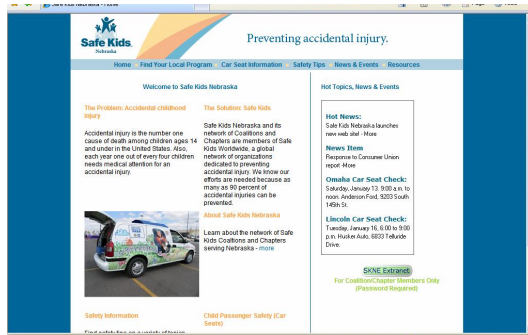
Safe Kids Nebraska

Safe Kids Nebraska

Preventing accidental injury.

Home · Find Your Local Program · Car Seat Information · Safety Tips · News & Events · Resources

Welcome to Safe Kids Nebraska

The Problem: Accidental childhood injury

Accidental injury is the number one cause of death among children ages 14 and under in the United States. Also, each year one out of every four children needs medical attention for an accidental injury.

The Solution: Safe Kids

Safe Kids Nebraska and its network of Coalitions and Chapters are members of Safe Kids Worldwide, a global network of organizations dedicated to preventing accidental injury. We know our efforts are needed because as many as 90 percent of accidental injuries can be prevented.

About Safe Kids Nebraska

Learn about the network of Safe Kids Coalitions and Chapters serving Nebraska - more

Safety Information

Find safety tips on a variety of topics

Child Passenger Safety (Car Seats)

Hot Topics, News & Events

Hot News:
Safe Kids Nebraska launches new web site! - More

News Item
Response to Consumer Union report -More

Omaha Car Seat Check:
Saturday, January 13, 9:00 a.m. to noon. Anderson Ford, 9203 South 145th St.

Lincoln Car Seat Check:
Tuesday, January 16, 6:00 to 9:00 p.m. Husker Auto, 6833 Telluride Drive.

SKNE Extranet
For Coalition/Chapter Members Only
(Password Required)